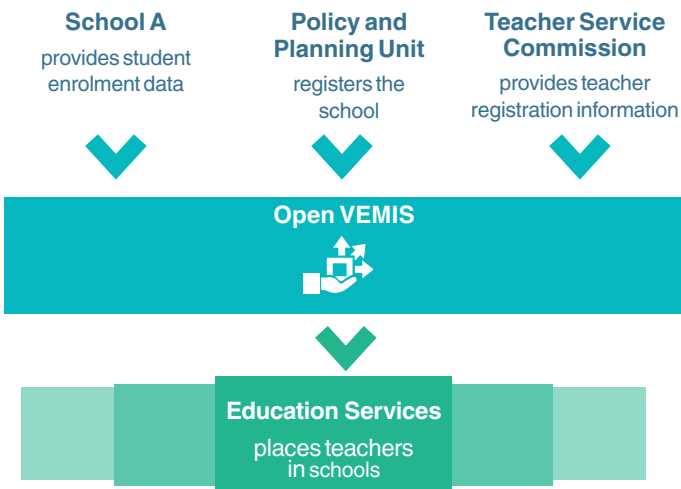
School A
provides student enrolment data

Policy and Planning Unit
registers the school

Teacher Service Commission
provides teacher registration information

Open VEMIS

Education Services
places teachers in schools